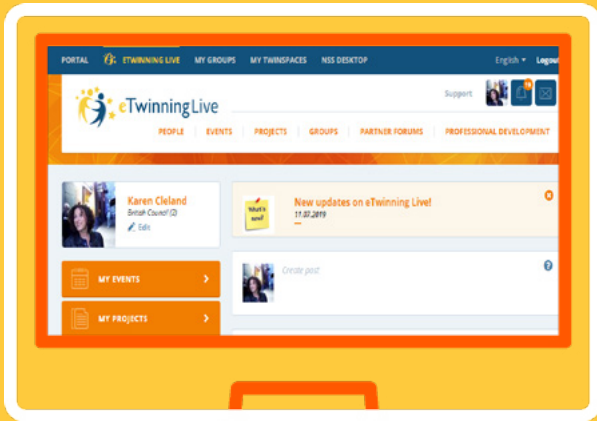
PORTAL ETWINNING LIVE MY GROUPS MY TWINSPACES NSS DESKTOP English ▾ Logout

eTwinning Live

Support

PEOPLE EVENTS PROJECTS GROUPS PARTNER FORUMS PROFESSIONAL DEVELOPMENT

Karen Cleland
British Council (2)
Edit

What's new!

New updates on eTwinning Live!
11.03.2019

MY EVENTS

MY PROJECTS

Create post